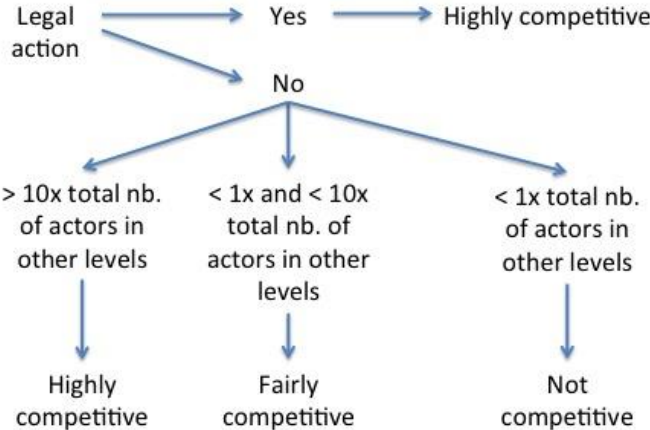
Legal action

Yes

Highly competitive

No

> 10x total nb. of actors in other levels

< 1x and < 10x total nb. of actors in other levels

< 1x total nb. of actors in other levels

Highly competitive

Fairly competitive

Not competitive